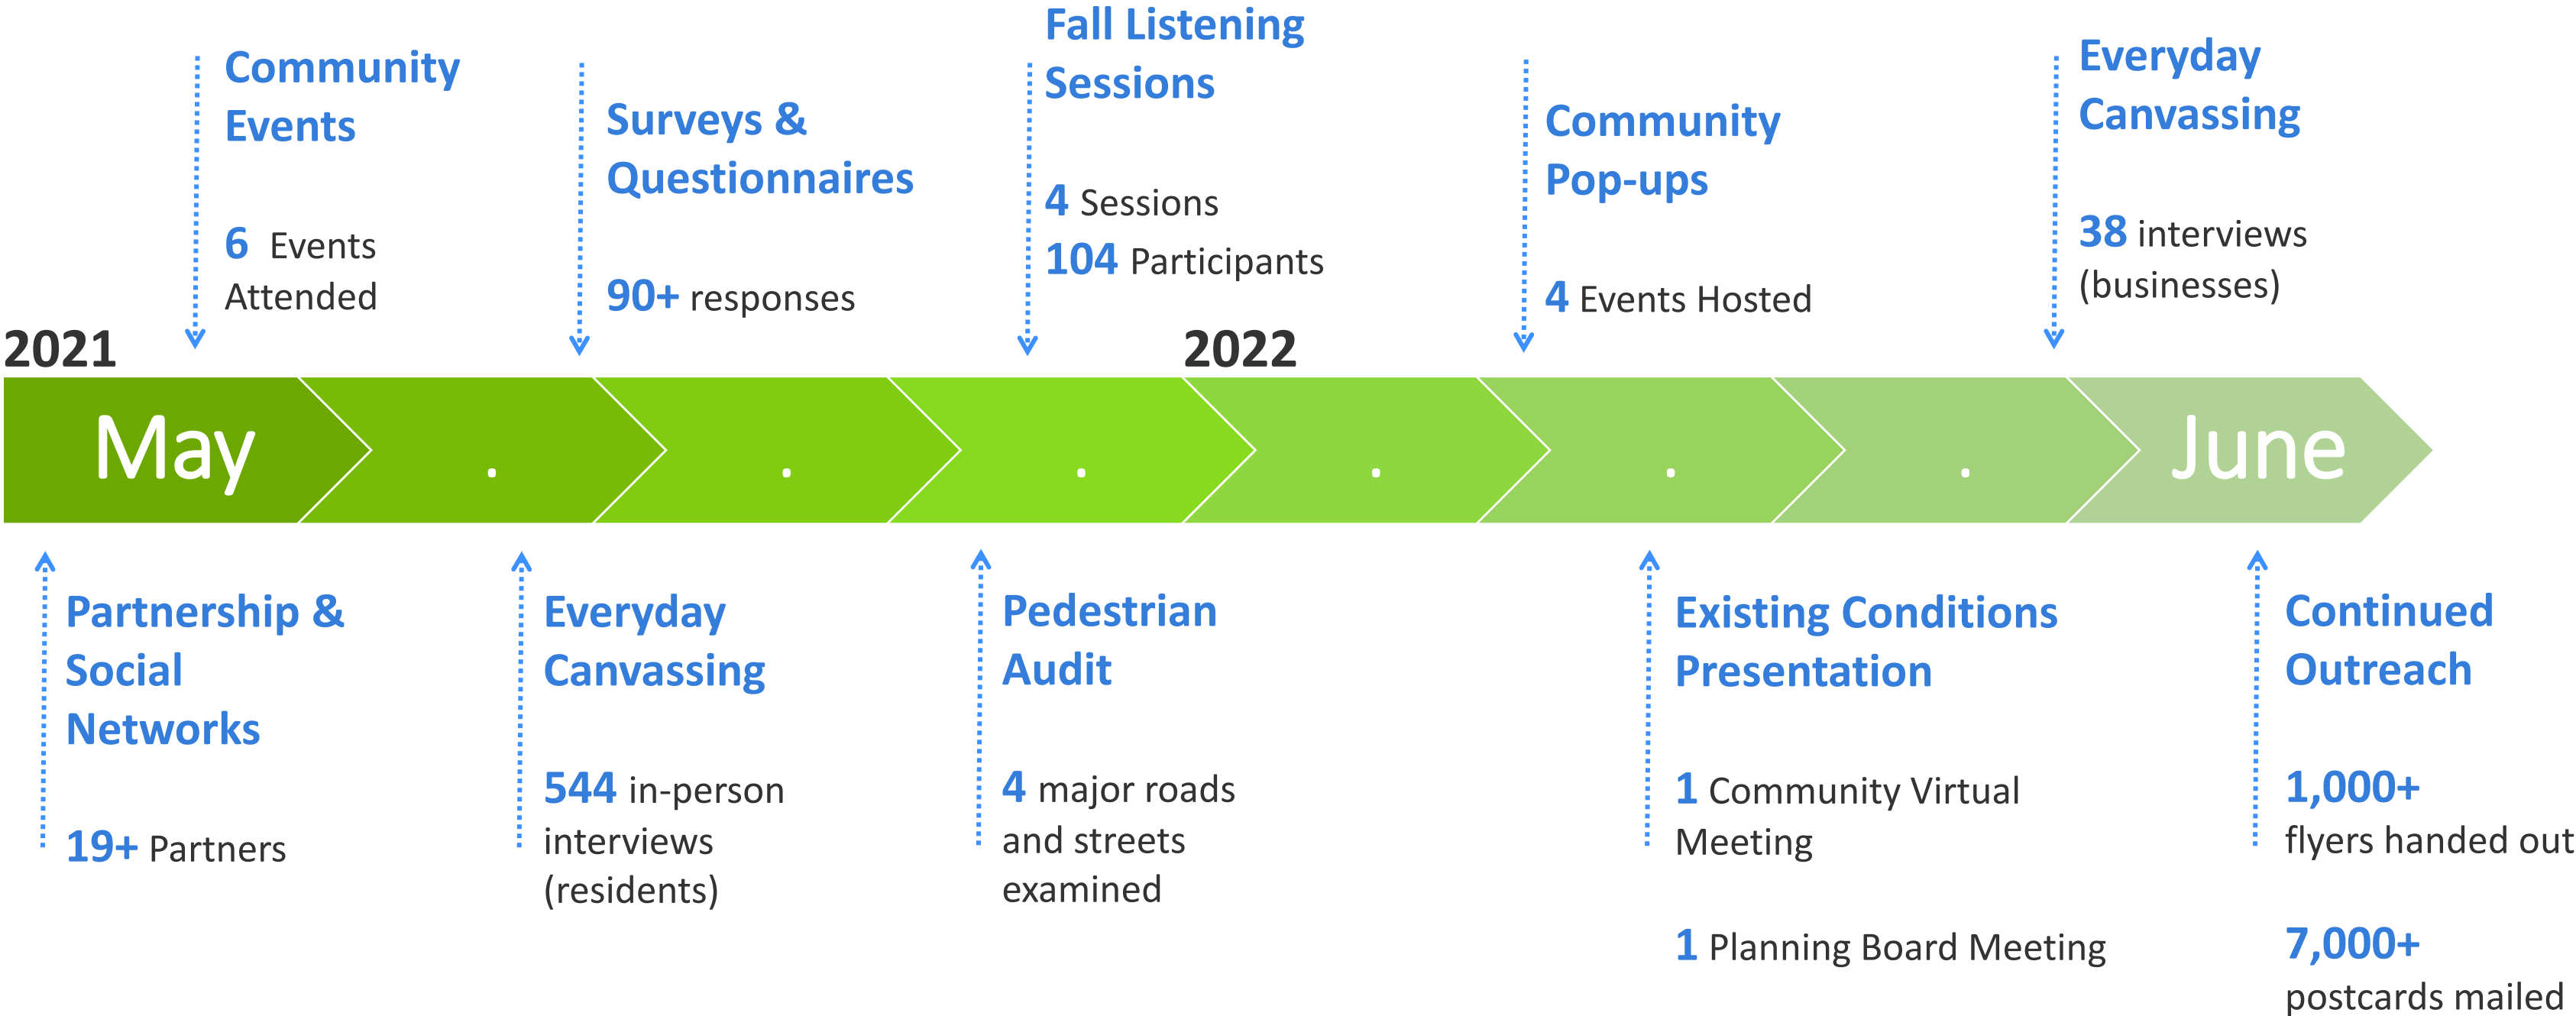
Community Events

6 Events Attended

Surveys & Questionnaires

90+ responses

Fall Listening Sessions

4 Sessions

104 Participants

Community Pop-ups

4 Events Hosted

Everyday Canvassing

38 interviews (businesses)

2021

2022

May . . . . . . June

Partnership & Social Networks

19+ Partners

Everyday Canvassing

544 in-person interviews (residents)

Pedestrian Audit

4 major roads and streets examined

Existing Conditions Presentation

1 Community Virtual Meeting

1 Planning Board Meeting

Continued Outreach

1,000+ flyers handed out

7,000+ postcards mailed